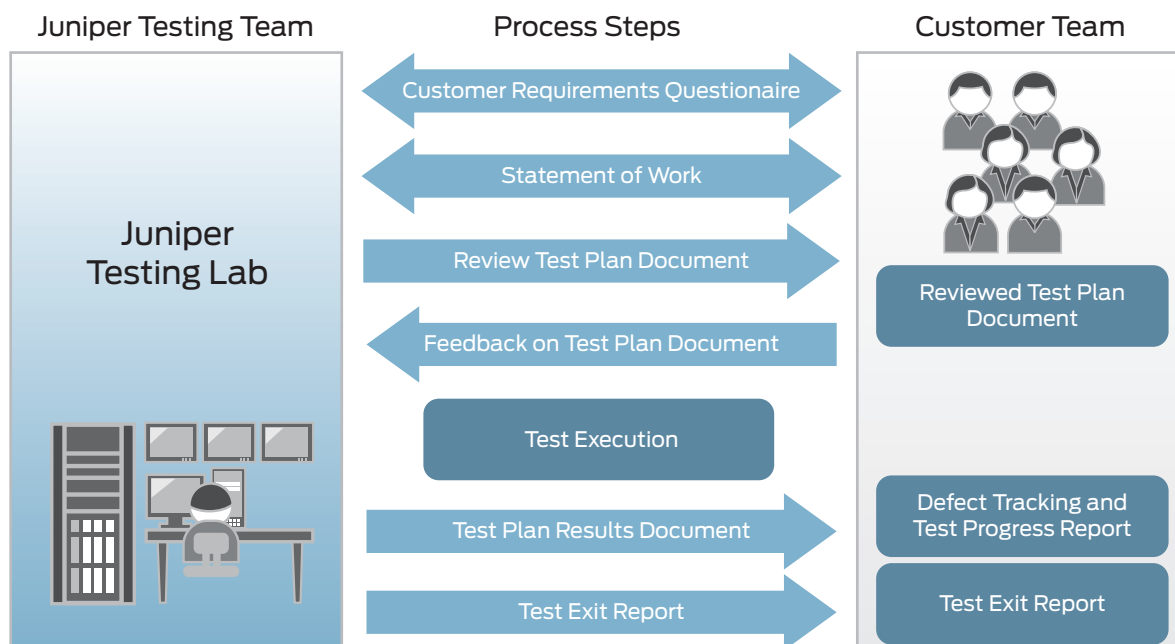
Juniper Testing Team

Process Steps

Customer Team

Juniper Testing Lab

Customer Requirements Questionaire

Statement of Work

Review Test Plan Document

Feedback on Test Plan Document

Test Execution

Test Plan Results Document

Test Exit Report

Reviewed Test Plan Document

Defect Tracking and Test Progress Report

Test Exit Report